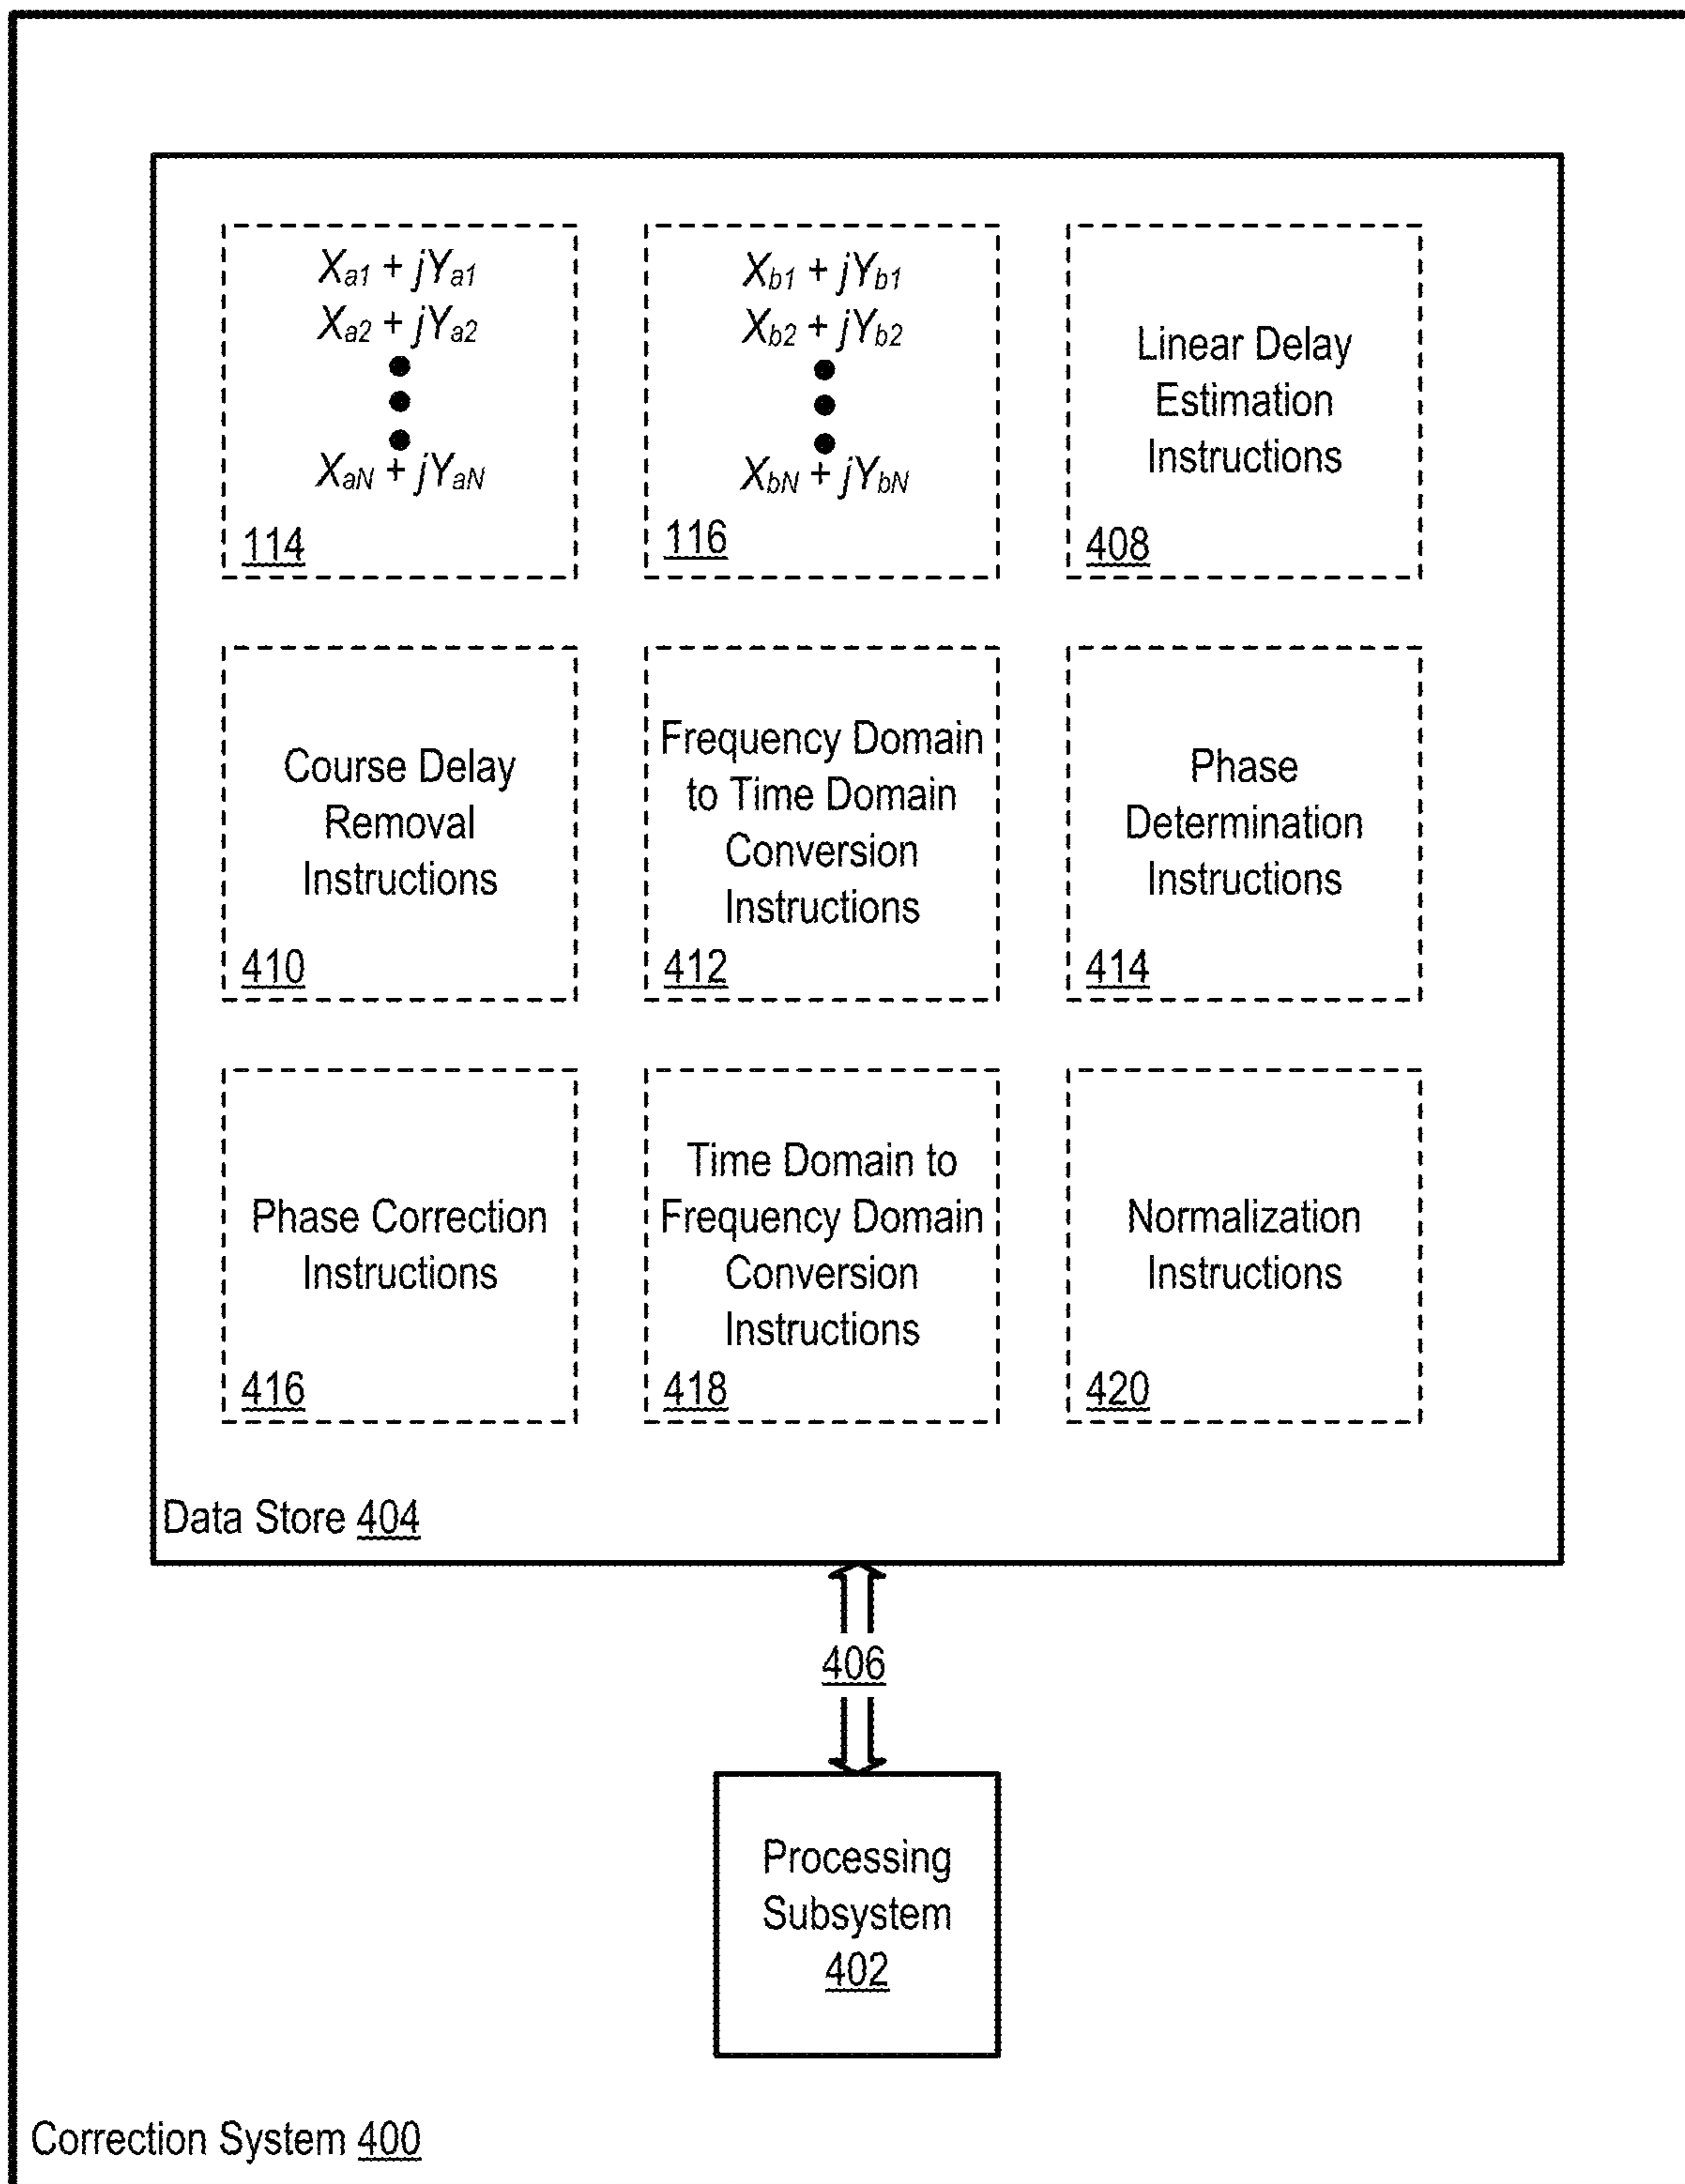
$X_{a1} + jY_{a1}$
$X_{a2} + jY_{a2}$
$X_{aN} + jY_{aN}$
114

$X_{b1} + jY_{b1}$
$X_{b2} + jY_{b2}$
$X_{bN} + jY_{bN}$
116

Linear Delay Estimation Instructions
408

Course Delay Removal Instructions
410

Frequency Domain to Time Domain Conversion Instructions
412

Phase Determination Instructions
414

Phase Correction Instructions
416

Time Domain to Frequency Domain Conversion Instructions
418

Normalization Instructions
420

Data Store 404

406

Processing Subsystem 402

Correction System 400